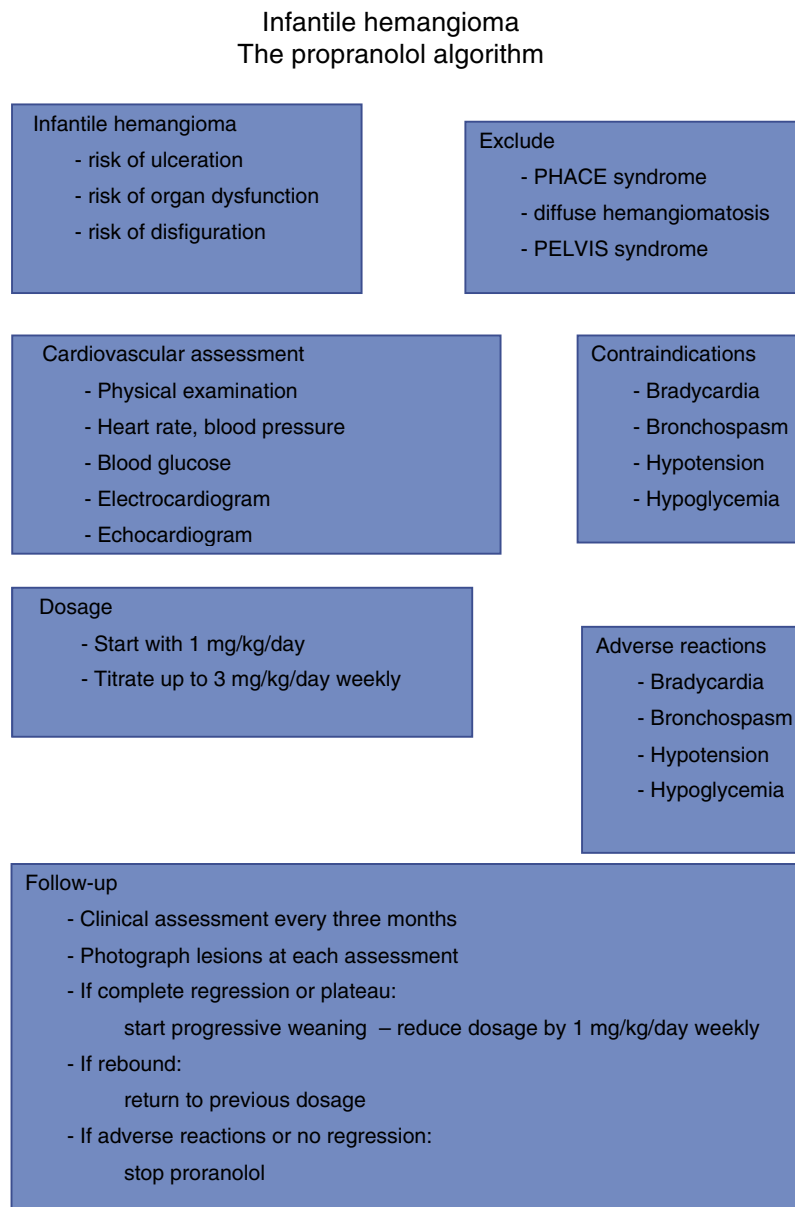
Infantile hemangioma
The propranolol algorithm

Infantile hemangioma
- risk of ulceration
- risk of organ dysfunction
- risk of disfiguration

Exclude
- PHACE syndrome
- diffuse hemangiomatosis
- PELVIS syndrome

Cardiovascular assessment
- Physical examination
- Heart rate, blood pressure
- Blood glucose
- Electrocardiogram
- Echocardiogram

Contraindications
- Bradycardia
- Bronchospasm
- Hypotension
- Hypoglycemia

Dosage
- Start with 1 mg/kg/day
- Titrate up to 3 mg/kg/day weekly

Adverse reactions
- Bradycardia
- Bronchospasm
- Hypotension
- Hypoglycemia

Follow-up
- Clinical assessment every three months
- Photograph lesions at each assessment
- If complete regression or plateau:
start progressive weaning – reduce dosage by 1 mg/kg/day weekly
- If rebound:
return to previous dosage
- If adverse reactions or no regression:
stop proranolol